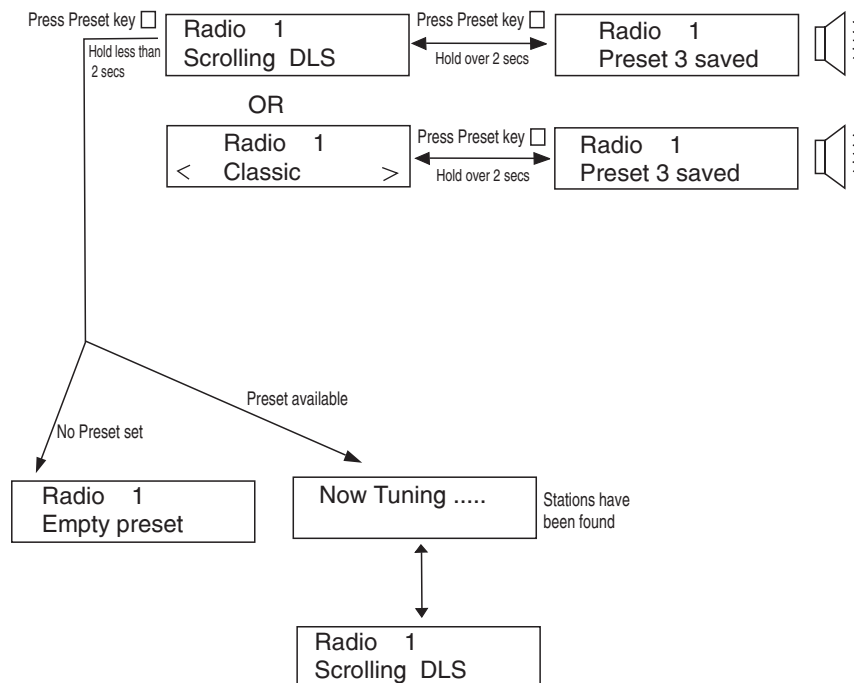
Press Preset key □

Radio 1
Scrolling DLS

Hold less than 2 secs

Press Preset key □

Hold over 2 secs

Radio 1
Preset 3 saved

OR

Radio 1
< Classic >

Press Preset key □

Hold over 2 secs

Radio 1
Preset 3 saved

Preset available

No Preset set

Radio 1
Empty preset

Now Tuning .....

Stations have been found

Radio 1
Scrolling DLS